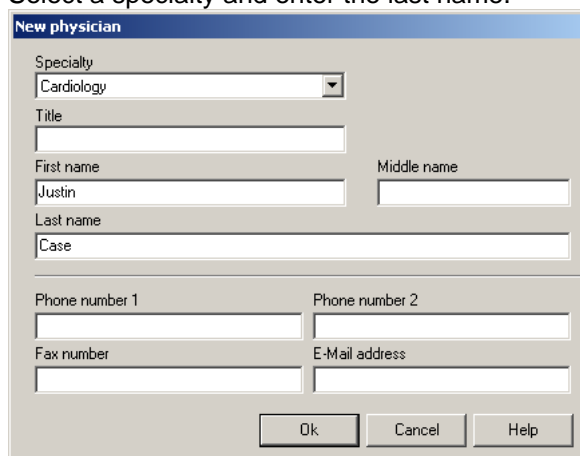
Select a specialty and enter the last name.

New physician

Specialty
Cardiology

Title

First name
Justin

Middle name

Last name
Case

Phone number 1

Phone number 2

Fax number

E-Mail address

Ok
Cancel
Help